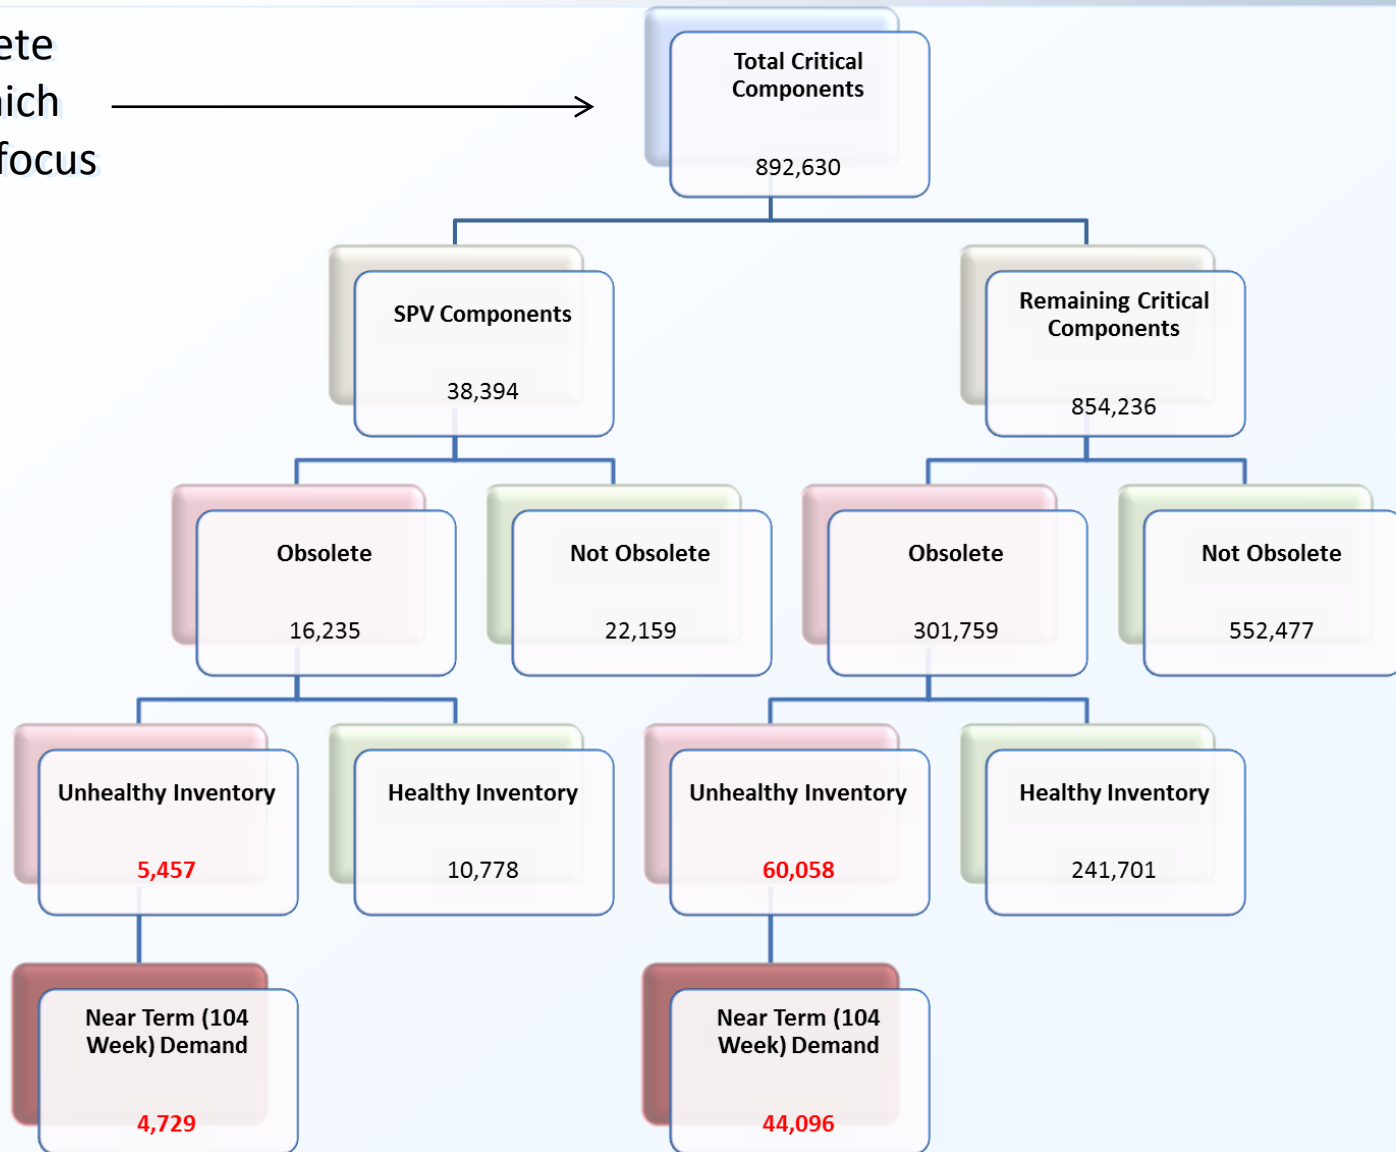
ete
ich
focus

Total Critical Components
892,630

SPV Components
38,394

Remaining Critical Components
854,236

Obsolete
16,235

Not Obsolete
22,159

Obsolete
301,759

Not Obsolete
552,477

Unhealthy Inventory
5,457

Healthy Inventory
10,778

Unhealthy Inventory
60,058

Healthy Inventory
241,701

Near Term (104 Week) Demand
4,729

Near Term (104 Week) Demand
44,096